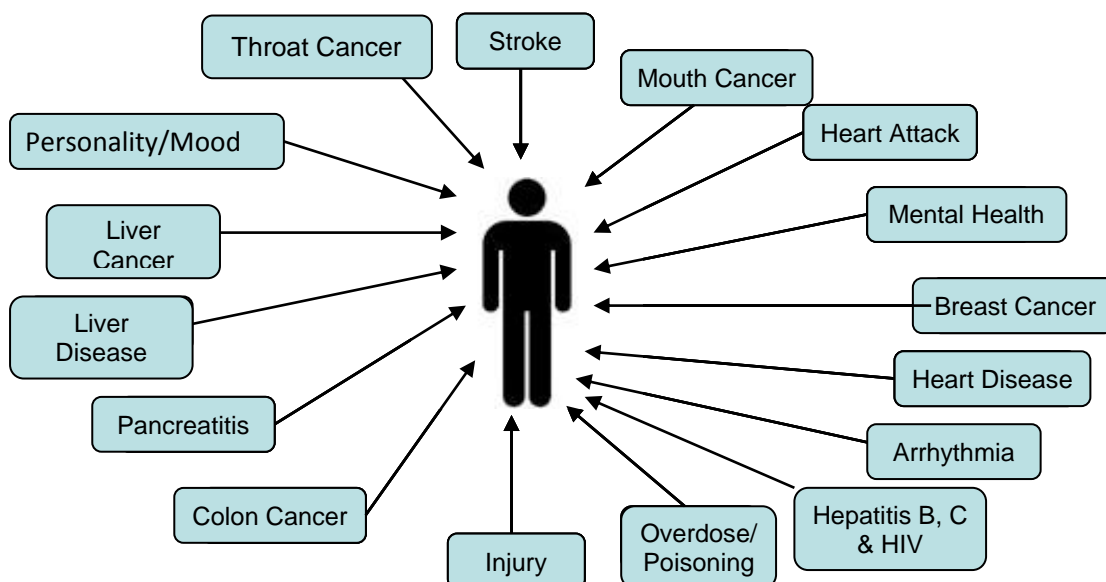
Throat Cancer

Stroke

Mouth Cancer

Personality/Mood

Heart Attack

Liver Cancer

Mental Health

Liver Disease

Breast Cancer

Heart Disease

Pancreatitis

Arrhythmia

Colon Cancer

Hepatitis B, C & HIV

Injury

Overdose/ Poisoning